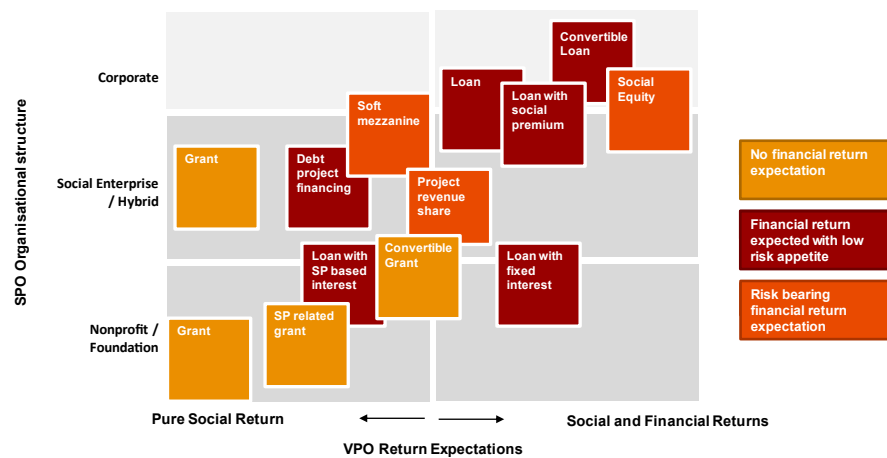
SPO Organisational structure

Corporate

Social Enterprise / Hybrid

Nonprofit / Foundation

Convertible Loan

Loan

Loan with social premium

Social Equity

Soft mezzanine

Grant

Debt project financing

Project revenue share

Loan with SP based interest

Convertible Grant

Loan with fixed interest

Grant

SP related grant

No financial return expectation

Financial return expected with low risk appetite

Risk bearing financial return expectation

Pure Social Return

Social and Financial Returns

VPO Return Expectations